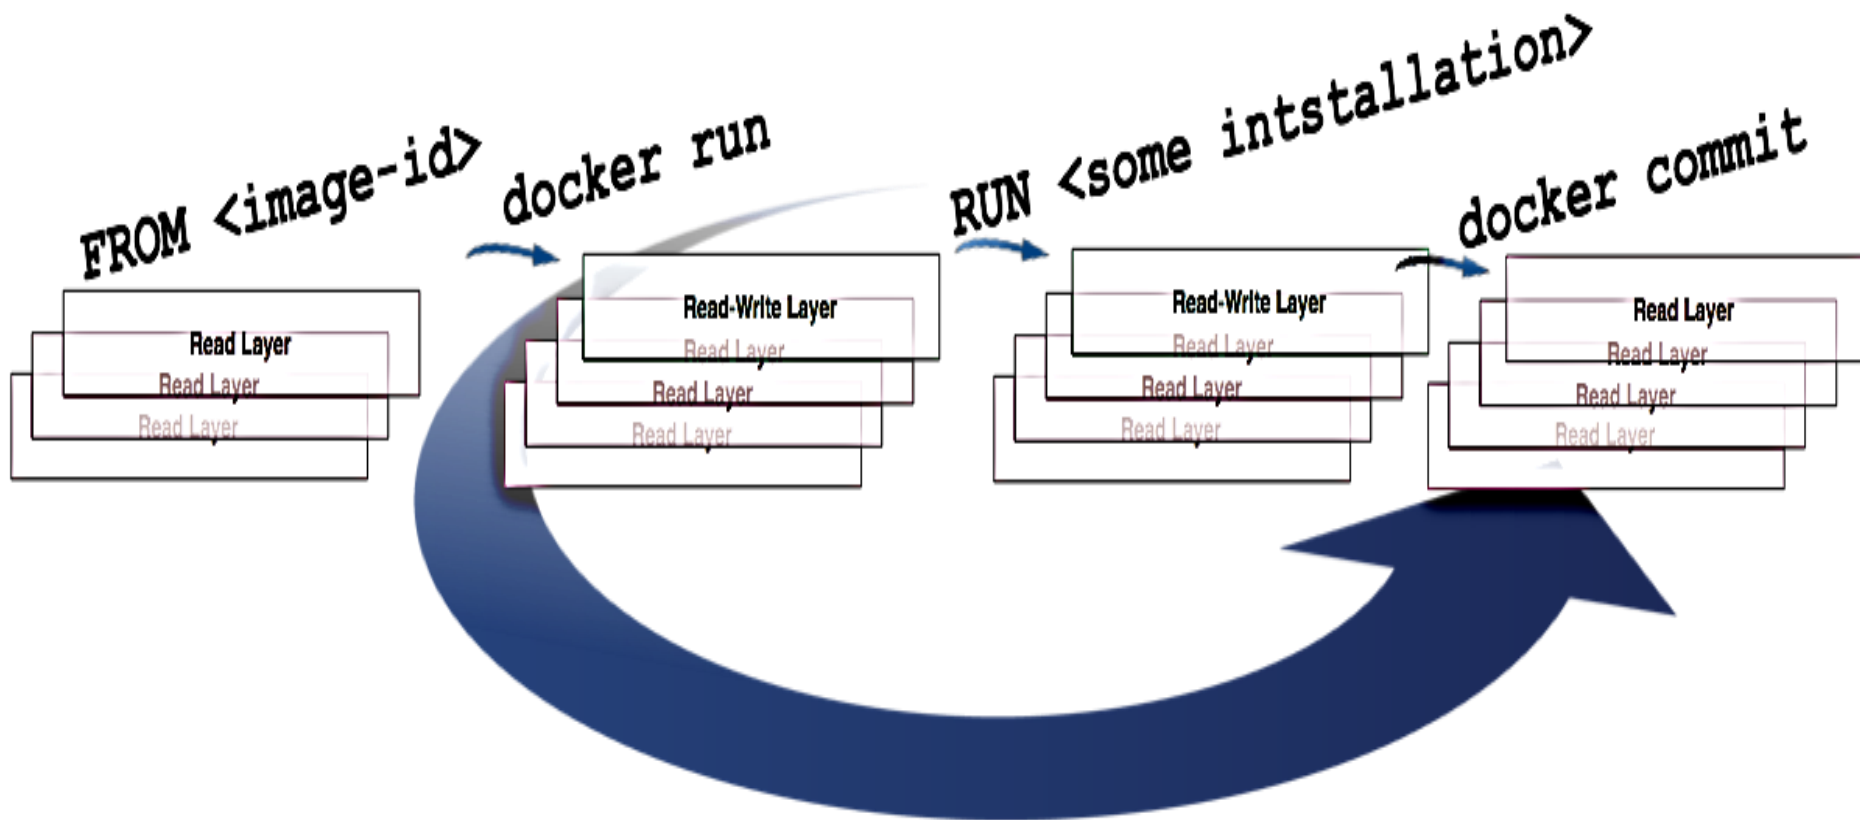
FROM <image-id>

Read Layer
Read Layer
Read Layer

docker run

Read-Write Layer
Read Layer
Read Layer
Read Layer

RUN <some intstallation>

Read-Write Layer
Read Layer
Read Layer
Read Layer

docker commit

Read Layer
Read Layer
Read Layer
Read Layer